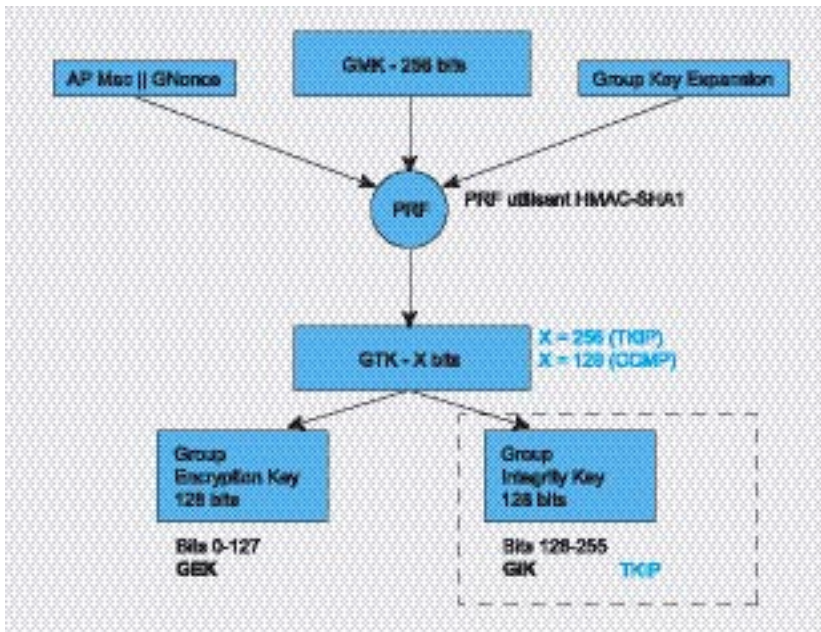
AP Mac || GNonce

GMK - 256 bits

Group Key Expansion

PRF

PRF utilisant HMAC-SHA1

GTK - X bits

X = 256 (TKIP)
X = 128 (CCMP)

Group Encryption Key 128 bits

Bits 0-127
GEK

Group Integrity Key 128 bits

Bits 128-255
GIK

TKIP